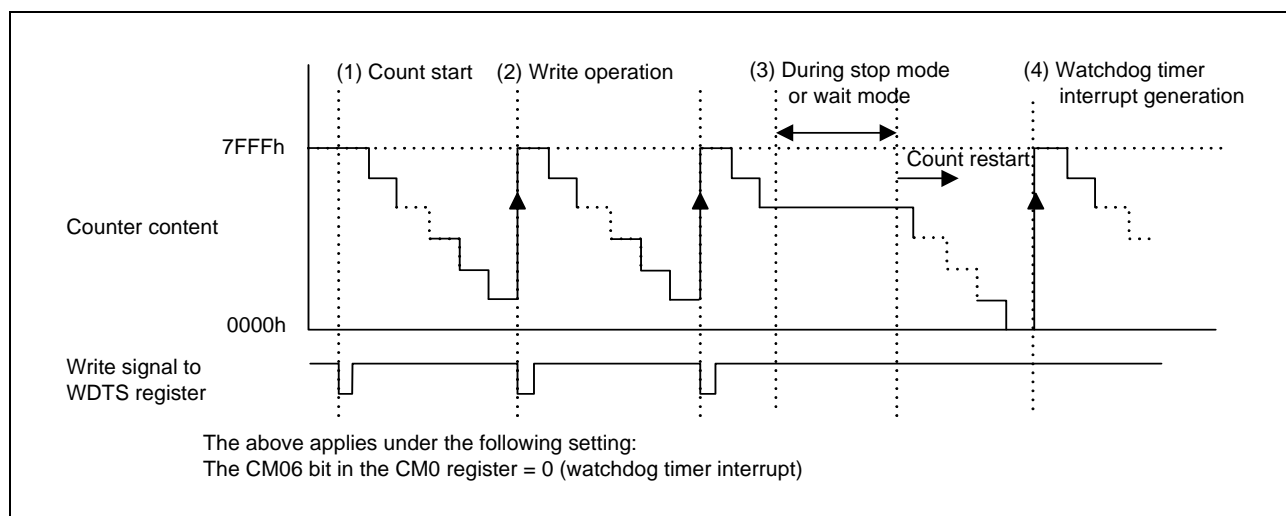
(1) Count start
(2) Write operation
(3) During stop mode or wait mode
(4) Watchdog timer interrupt generation

7FFFh

Count restart

Counter content

0000h

Write signal to WDTS register

The above applies under the following setting:
The CM06 bit in the CM0 register = 0 (watchdog timer interrupt)